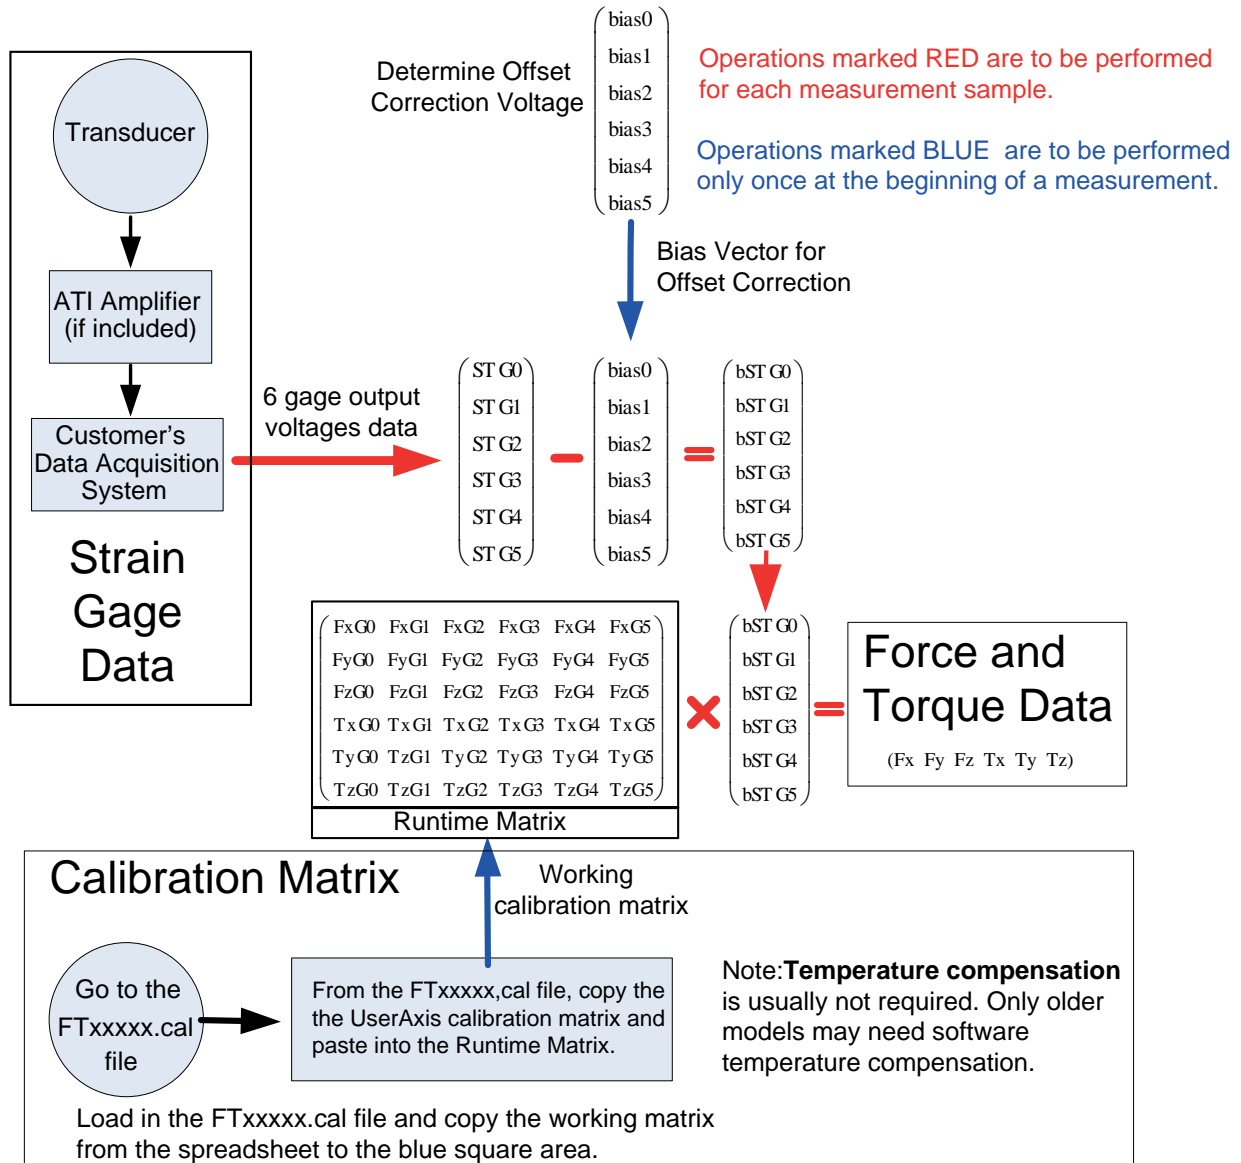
Transducer

ATI Amplifier (if included)

Customer's Data Acquisition System

Strain Gage Data

Determine Offset Correction Voltage

$\begin{pmatrix} bias0 \\ bias1 \\ bias2 \\ bias3 \\ bias4 \\ bias5 \end{pmatrix}$

Operations marked RED are to be performed for each measurement sample.

Operations marked BLUE are to be performed only once at the beginning of a measurement.

Bias Vector for Offset Correction

6 gage output voltages data

$\begin{pmatrix} ST\ G0 \\ ST\ G1 \\ ST\ G2 \\ ST\ G3 \\ ST\ G4 \\ ST\ G5 \end{pmatrix} - \begin{pmatrix} bias0 \\ bias1 \\ bias2 \\ bias3 \\ bias4 \\ bias5 \end{pmatrix} = \begin{pmatrix} bST\ G0 \\ bST\ G1 \\ bST\ G2 \\ bST\ G3 \\ bST\ G4 \\ bST\ G5 \end{pmatrix}$

$\begin{pmatrix} FxG0 & FxG1 & FxG2 & FxG3 & FxG4 & FxG5 \\ FyG0 & FyG1 & FyG2 & FyG3 & FyG4 & FyG5 \\ FzG0 & FzG1 & FzG2 & FzG3 & FzG4 & FzG5 \\ TxG0 & TxG1 & TxG2 & TxG3 & TxG4 & TxG5 \\ TyG0 & TzG1 & TyG2 & TyG3 & TyG4 & TyG5 \\ TzG0 & TzG1 & TzG2 & TzG3 & TzG4 & TzG5 \end{pmatrix} \times \begin{pmatrix} bST\ G0 \\ bST\ G1 \\ bST\ G2 \\ bST\ G3 \\ bST\ G4 \\ bST\ G5 \end{pmatrix} =$

Runtime Matrix

Force and Torque Data
(Fx Fy Fz Tx Ty Tz)

Calibration Matrix

Working calibration matrix

Go to the FTxxxxx.cal file

From the FTxxxxx,cal file, copy the the UserAxis calibration matrix and paste into the Runtime Matrix.

Note:**Temperature compensation** is usually not required. Only older models may need software temperature compensation.

Load in the FTxxxxx.cal file and copy the working matrix from the spreadsheet to the blue square area.